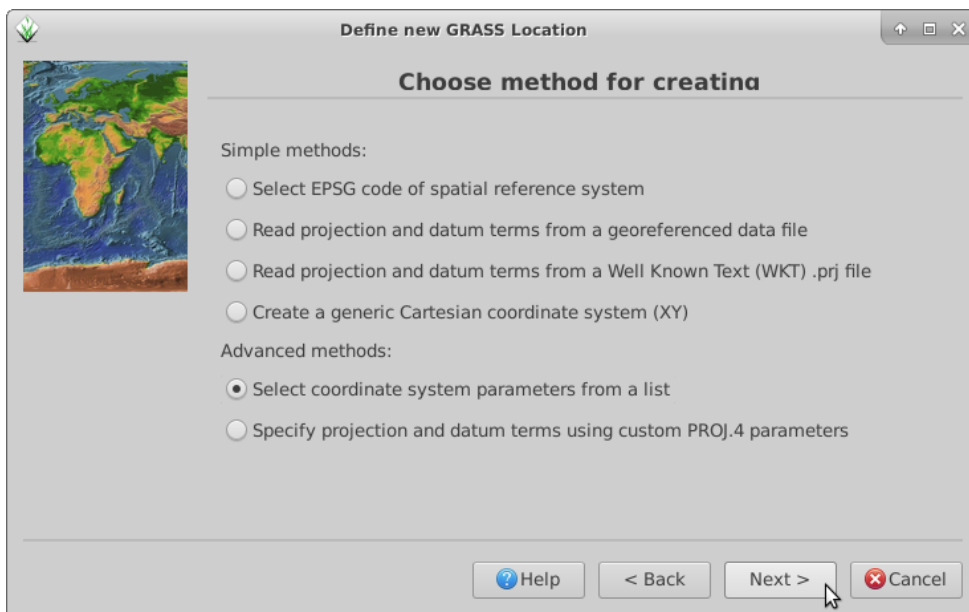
Define new GRASS Location

Choose method for creating

Simple methods:

Select EPSG code of spatial reference system

Read projection and datum terms from a georeferenced data file

Read projection and datum terms from a Well Known Text (WKT) .prj file

Create a generic Cartesian coordinate system (XY)

Advanced methods:

Select coordinate system parameters from a list

Specify projection and datum terms using custom PROJ.4 parameters

Help

< Back

Next >

Cancel